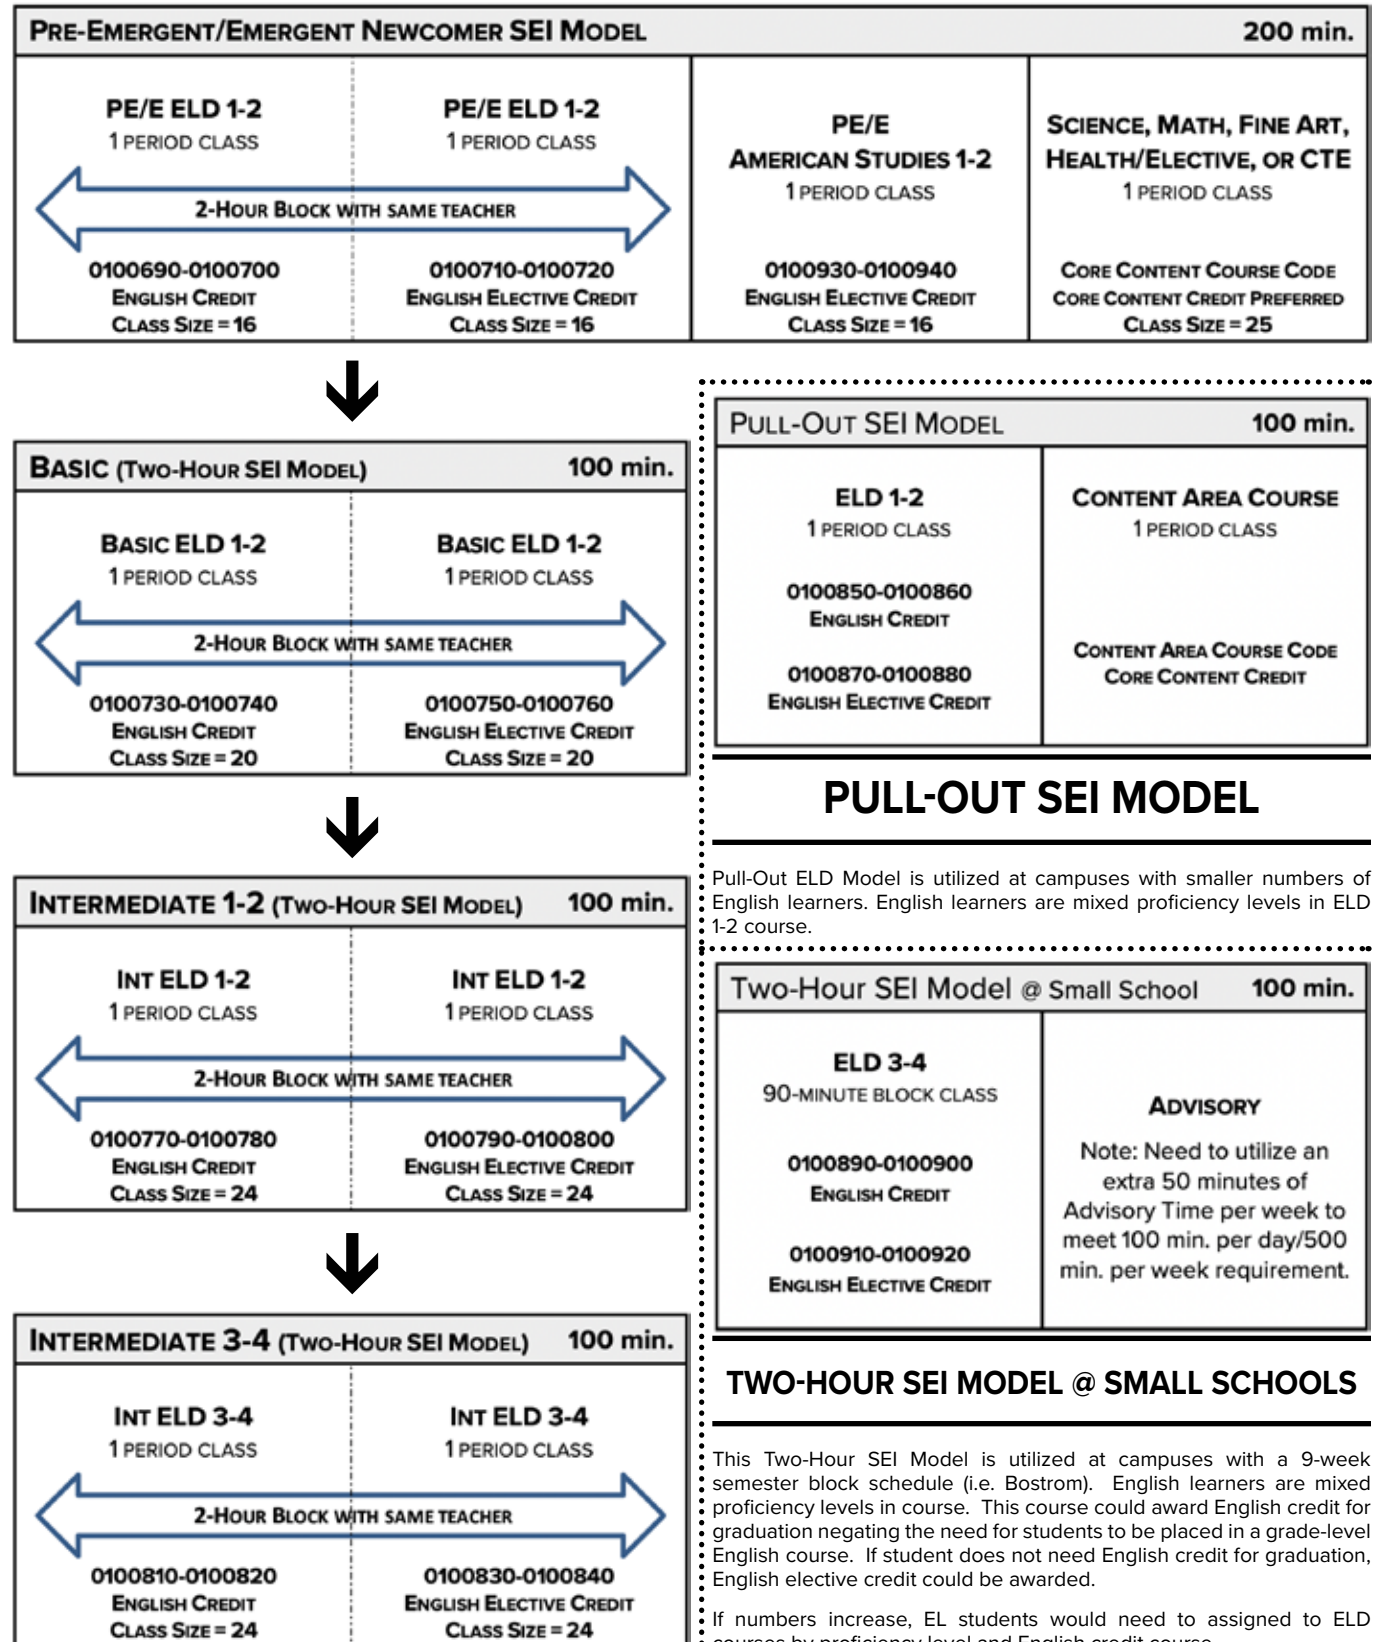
PRE-EMERGENT/EMERGENT NEWCOMER SEI MODEL 200 min.

PE/E ELD 1-2
1 PERIOD CLASS

PE/E ELD 1-2
1 PERIOD CLASS

2-HOUR BLOCK WITH SAME TEACHER

0100690-0100700
ENGLISH CREDIT
CLASS SIZE = 16

0100710-0100720
ENGLISH ELECTIVE CREDIT
CLASS SIZE = 16

PE/E
AMERICAN STUDIES 1-2
1 PERIOD CLASS

0100930-0100940
ENGLISH ELECTIVE CREDIT
CLASS SIZE = 16

SCIENCE, MATH, FINE ART, HEALTH/ELECTIVE, OR CTE
1 PERIOD CLASS

CORE CONTENT COURSE CODE
CORE CONTENT CREDIT PREFERRED
CLASS SIZE = 25

BASIC (TWO-HOUR SEI MODEL) 100 min.

BASIC ELD 1-2
1 PERIOD CLASS

BASIC ELD 1-2
1 PERIOD CLASS

2-HOUR BLOCK WITH SAME TEACHER

0100730-0100740
ENGLISH CREDIT
CLASS SIZE = 20

0100750-0100760
ENGLISH ELECTIVE CREDIT
CLASS SIZE = 20

INTERMEDIATE 1-2 (TWO-HOUR SEI MODEL) 100 min.

INT ELD 1-2
1 PERIOD CLASS

INT ELD 1-2
1 PERIOD CLASS

2-HOUR BLOCK WITH SAME TEACHER

0100770-0100780
ENGLISH CREDIT
CLASS SIZE = 24

0100790-0100800
ENGLISH ELECTIVE CREDIT
CLASS SIZE = 24

INTERMEDIATE 3-4 (TWO-HOUR SEI MODEL) 100 min.

INT ELD 3-4
1 PERIOD CLASS

INT ELD 3-4
1 PERIOD CLASS

2-HOUR BLOCK WITH SAME TEACHER

0100810-0100820
ENGLISH CREDIT
CLASS SIZE = 24

0100830-0100840
ENGLISH ELECTIVE CREDIT
CLASS SIZE = 24

PULL-OUT SEI MODEL 100 min.

ELD 1-2
1 PERIOD CLASS

0100850-0100860
ENGLISH CREDIT

0100870-0100880
ENGLISH ELECTIVE CREDIT

CONTENT AREA COURSE
1 PERIOD CLASS

CONTENT AREA COURSE CODE
CORE CONTENT CREDIT

PULL-OUT SEI MODEL

Pull-Out ELD Model is utilized at campuses with smaller numbers of English learners. English learners are mixed proficiency levels in ELD 1-2 course.

Two-Hour SEI Model @ Small School 100 min.

ELD 3-4
90-MINUTE BLOCK CLASS

0100890-0100900
ENGLISH CREDIT

0100910-0100920
ENGLISH ELECTIVE CREDIT

ADVISORY

Note: Need to utilize an extra 50 minutes of Advisory Time per week to meet 100 min. per day/500 min. per week requirement.

TWO-HOUR SEI MODEL @ SMALL SCHOOLS

This Two-Hour SEI Model is utilized at campuses with a 9-week semester block schedule (i.e. Bostrom). English learners are mixed proficiency levels in course. This course could award English credit for graduation negating the need for students to be placed in a grade-level English course. If student does not need English credit for graduation, English elective credit could be awarded.

If numbers increase, EL students would need to assigned to ELD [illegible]